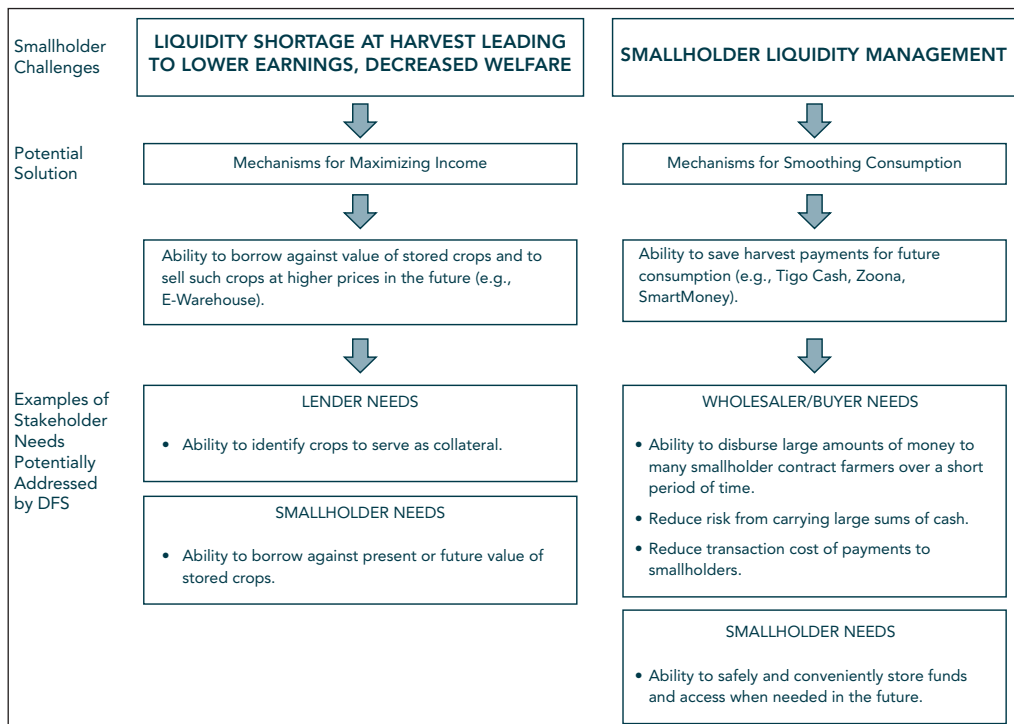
Smallholder Challenges

LIQUIDITY SHORTAGE AT HARVEST LEADING TO LOWER EARNINGS, DECREASED WELFARE

SMALLHOLDER LIQUIDITY MANAGEMENT

Potential Solution

Mechanisms for Maximizing Income

Mechanisms for Smoothing Consumption

Ability to borrow against value of stored crops and to sell such crops at higher prices in the future (e.g., E-Warehouse).

Ability to save harvest payments for future consumption (e.g., Tigo Cash, Zoona, SmartMoney).

Examples of Stakeholder Needs Potentially Addressed by DFS

LENDER NEEDS

• Ability to identify crops to serve as collateral.

SMALLHOLDER NEEDS

• Ability to borrow against present or future value of stored crops.

WHOLESALER/BUYER NEEDS

• Ability to disburse large amounts of money to many smallholder contract farmers over a short period of time.

• Reduce risk from carrying large sums of cash.

• Reduce transaction cost of payments to smallholders.

SMALLHOLDER NEEDS

• Ability to safely and conveniently store funds and access when needed in the future.